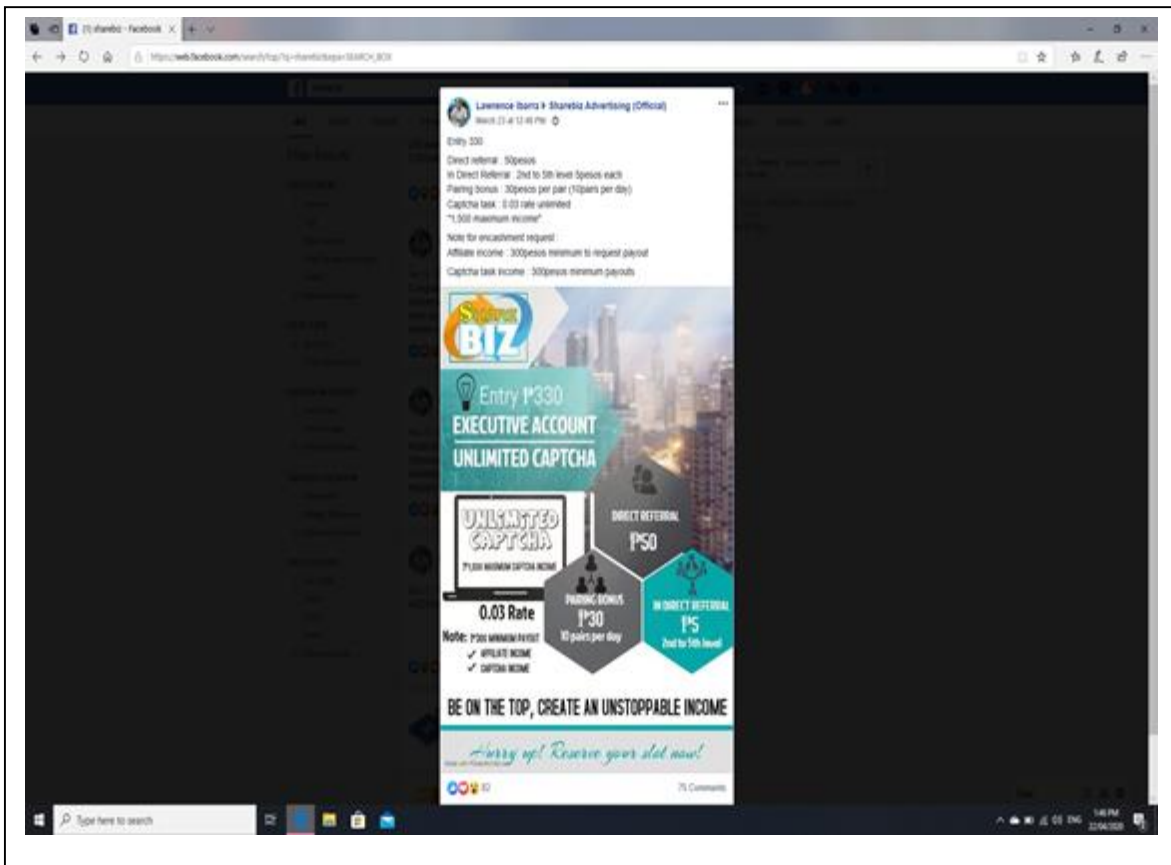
(1) sharebiz - Facebook

https://web.facebook.com/search/top/?q=sharebiz&epa=SEARCH_BOX

Lawrence Ibarra ▸ Sharebiz Advertising (Official)
March 23 at 12:46 PM

Entry 330

Direct referral : 50pesos
In Direct Referral : 2nd to 5th level 5pesos each
Pairing bonus : 30pesos per pair (10pairs per day)
Captcha task : 0.03 rate unlimited
"1,500 maximum income"

Note for encashment request
Affiliate income : 300pesos minimum to request payout

Captcha task income : 300pesos minimum payouts

Share BIZ

Entry ₱330

EXECUTIVE ACCOUNT

UNLIMITED CAPTCHA

UNLIMITED CAPTCHA

₱1,500 MAXIMUM CAPTCHA INCOME

DIRECT REFERRAL ₱50

0.03 Rate

Note: ₱300 MINIMUM PAYOUT
✓ AFFILIATE INCOME
✓ CAPTCHA INCOME

PAIRING BONUS ₱30 10 pairs per day

IN DIRECT REFERRAL ₱5 2nd to 5th level

BE ON THE TOP, CREATE AN UNSTOPPABLE INCOME

Hurry up! Reserve your slot now!

82

75 Comments

Type here to search

ENG 1:46 PM 22/04/2020